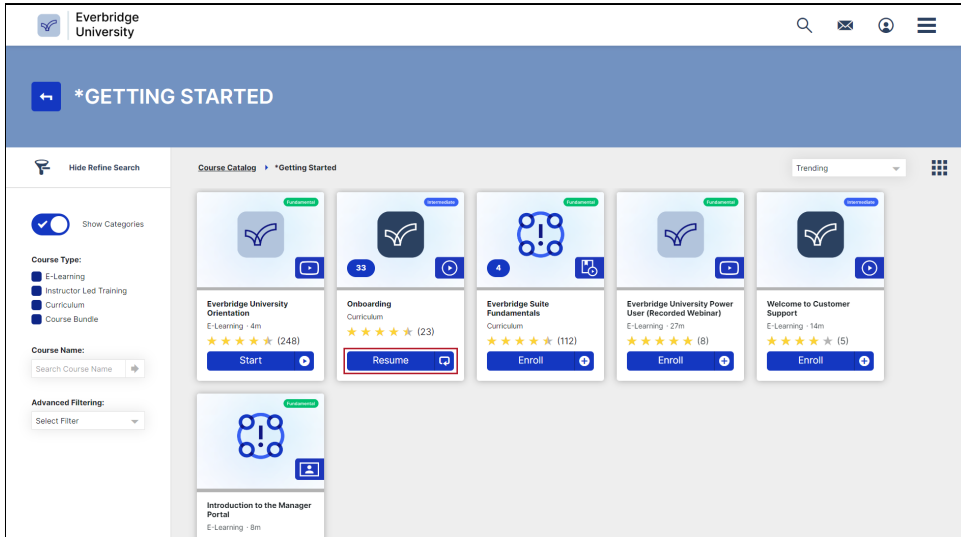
Everbridge University

*GETTING STARTED

Hide Refine Search

Show Categories

Course Type:
E-Learning
Instructor Led Training
Curriculum
Course Bundle

Course Name:
Search Course Name

Advanced Filtering:
Select Filter

Course Catalog ▸ *Getting Started

Trending

Fundamental
Everbridge University Orientation
E-Learning · 4m
★★★★★ (248)
Start

Intermediate
33
Onboarding
Curriculum
★★★★★ (23)
Resume

Fundamental
4
Everbridge Suite Fundamentals
Curriculum
★★★★★ (112)
Enroll

Fundamental
Everbridge University Power User (Recorded Webinar)
E-Learning · 27m
★★★★★ (8)
Enroll

Intermediate
Welcome to Customer Support
E-Learning · 14m
★★★★★ (5)
Enroll

Fundamental
Introduction to the Manager Portal
E-Learning · 8m